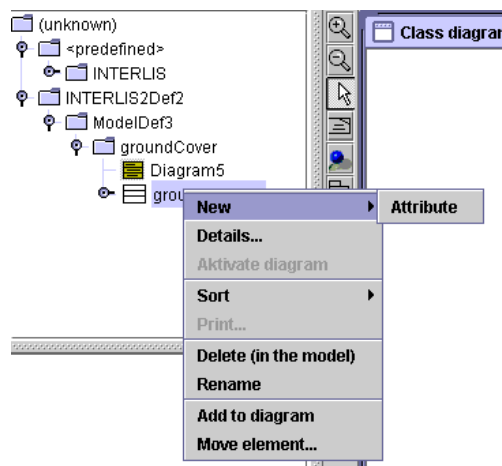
(unknown)
<predefined>
INTERLIS
INTERLIS2Def2
ModelDef3
groundCover
Diagram5
grou

Class diagram

New
Attribute
Details...
Aktivate diagram
Sort
Print...
Delete (in the model)
Rename
Add to diagram
Move element...